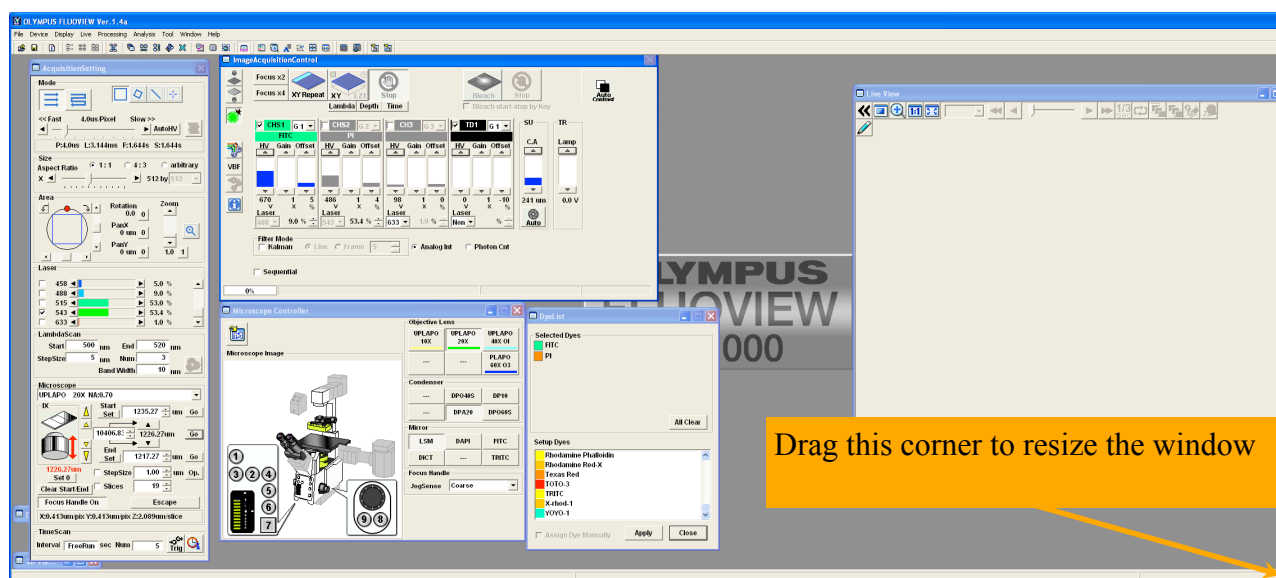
OLYMPUS FLUOVIEW Ver.1.4a
File Device Display Live Processing Analysis Tool Window Help

AcquisitionSetting
Mode
<<Fast 4.0us/Pixel Slow>>
AutoHV
P:4.0us L:3.144ms F:1.644s S:1.644s
Size
Aspect Ratio 1:1 4:3 arbitrary
X 512 by 512
Area
Rotation 0.0 0
Zoom
PanX 0 um 0
PanY 0 um 0
1.0 1
Laser
458 0.0 %
488 9.0 %
515 53.0 %
543 53.4 %
633 1.0 %
LambdaScan
Start 500 nm End 520 nm
StepSize 5 nm Num 3
Band Width 10 nm
Microscope
UPLAPO 20X NA:0.70
IX
Start Set 1235.27 um Go
10406.8 1226.27um Go
End Set 1217.27 um Go
1226.27um
Set 0
StepSize 1.00 um Op.
Clear Start End Slices 19
Focus Handle On Escape
X:0.413um/pix Y:0.413um/pix Z:2.089um/slice
TimeScan
Interval FreeRun sec Num 5 Trig

ImageAcquisitionControl
Focus x2
Focus x4
XY Repeat
XY
Lambda Depth Time
Stop
Bleach Stop
Bleach start-stop by Key
Auto Contrast
CH1 G1 FITC
CH2 G2 PI
CH3 G3
TD1 G1
SU
TR
HV Gain Offset
C.A
Lamp
670 1 5
486 1 4
98 1 0
0 1 -10
241 um
0.0 V
Laser 488 9.0 %
Laser 543 53.4 %
Laser 633 1.0 %
Laser Non
Auto
VBF
Filter Mode
Kalman Line Frame 3
Analog Int Photon Cnt
Sequential
0%

Microscope Controller
Microscope Image
Objective Lens
UPLAPO 10X
UPLAPO 20X
UPLAPO 40X OI
---
---
PLAPO 60X O3
Condenser
---
DPO40S
DP10
---
DPA20
DPO60S
Mirror
LSM
DAPI
FITC
DICT
---
TRITC
Focus Handle
JogSense Coarse
1 2 3 4 5 6 7 8 9

DyeList
Selected Dyes
FITC
PI
All Clear
Setup Dyes
Rhodamine Phalloidin
Rhodamine Red-X
Texas Red
TOTO-3
TRITC
X-rhod-1
YOYO-1
Assign Dye Manually
Apply
Close

Live View
1/3

OLYMPUS
FLUOVIEW
1000

Drag this corner to resize the window